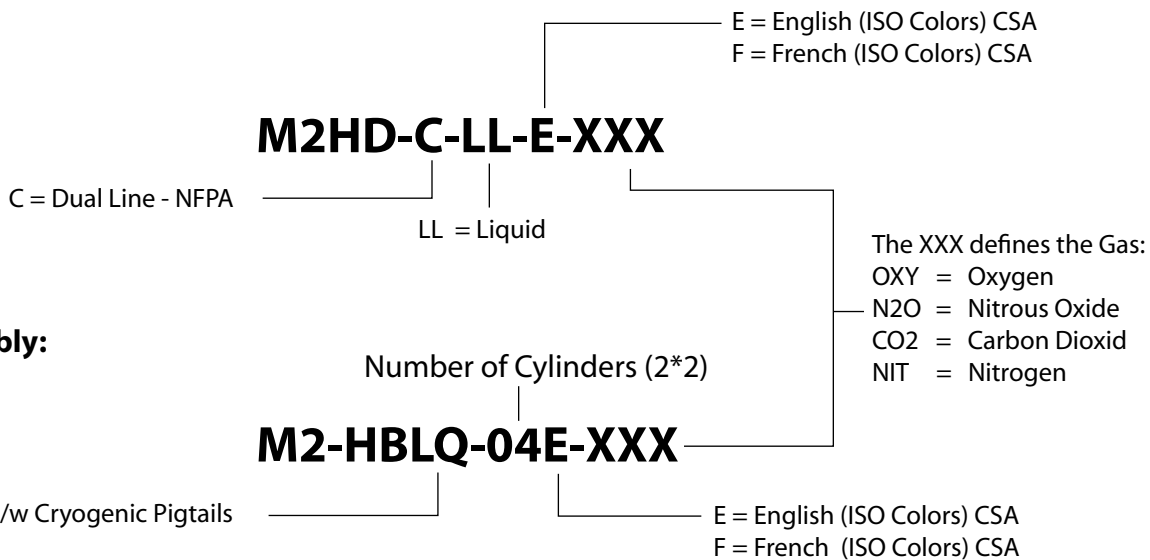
E = English (ISO Colors) CSA
F = French (ISO Colors) CSA

M2HD-C-LL-E-XXX

C = Dual Line - NFPA

LL = Liquid

The XXX defines the Gas:
OXY = Oxygen
N2O = Nitrous Oxide
CO2 = Carbon Dioxid
NIT = Nitrogen

bly:

Number of Cylinders (2*2)

M2-HBLQ-04E-XXX

/w Cryogenic Pigtails

E = English (ISO Colors) CSA
F = French (ISO Colors) CSA